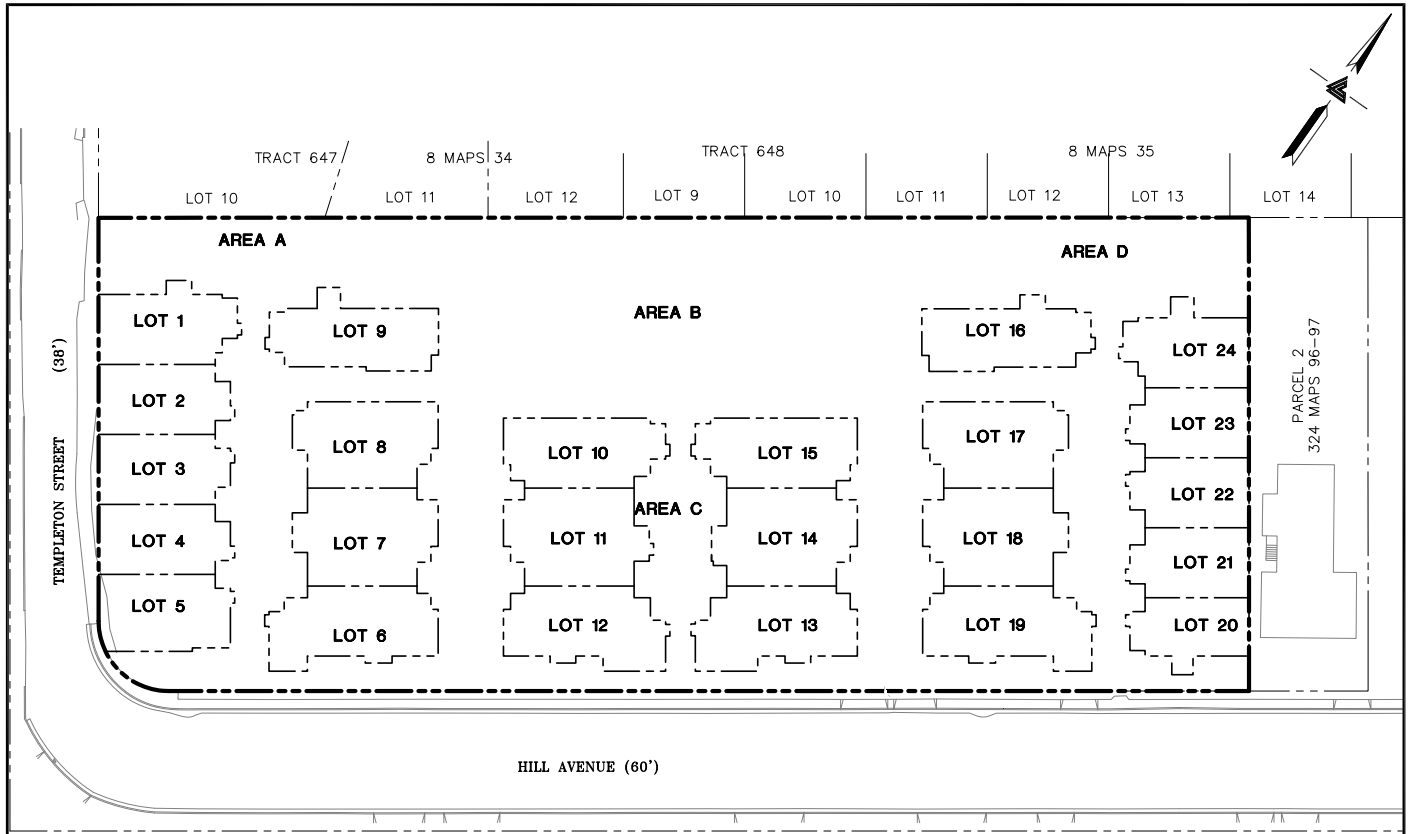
TRACT 647
8 MAPS 34
TRACT 648
8 MAPS 35

LOT 10
LOT 11
LOT 12
LOT 9
LOT 10
LOT 11
LOT 12
LOT 13
LOT 14

AREA A
AREA D
AREA B
AREA C

LOT 1
LOT 9
LOT 16
LOT 24
LOT 2
LOT 8
LOT 10
LOT 15
LOT 17
LOT 23
LOT 3
LOT 22
LOT 4
LOT 7
LOT 11
LOT 14
LOT 18
LOT 21
LOT 5
LOT 6
LOT 12
LOT 13
LOT 19
LOT 20

(38')
TEMPLETON STREET

PARCEL 2
324 MAPS 96-97

HILL AVENUE (60')